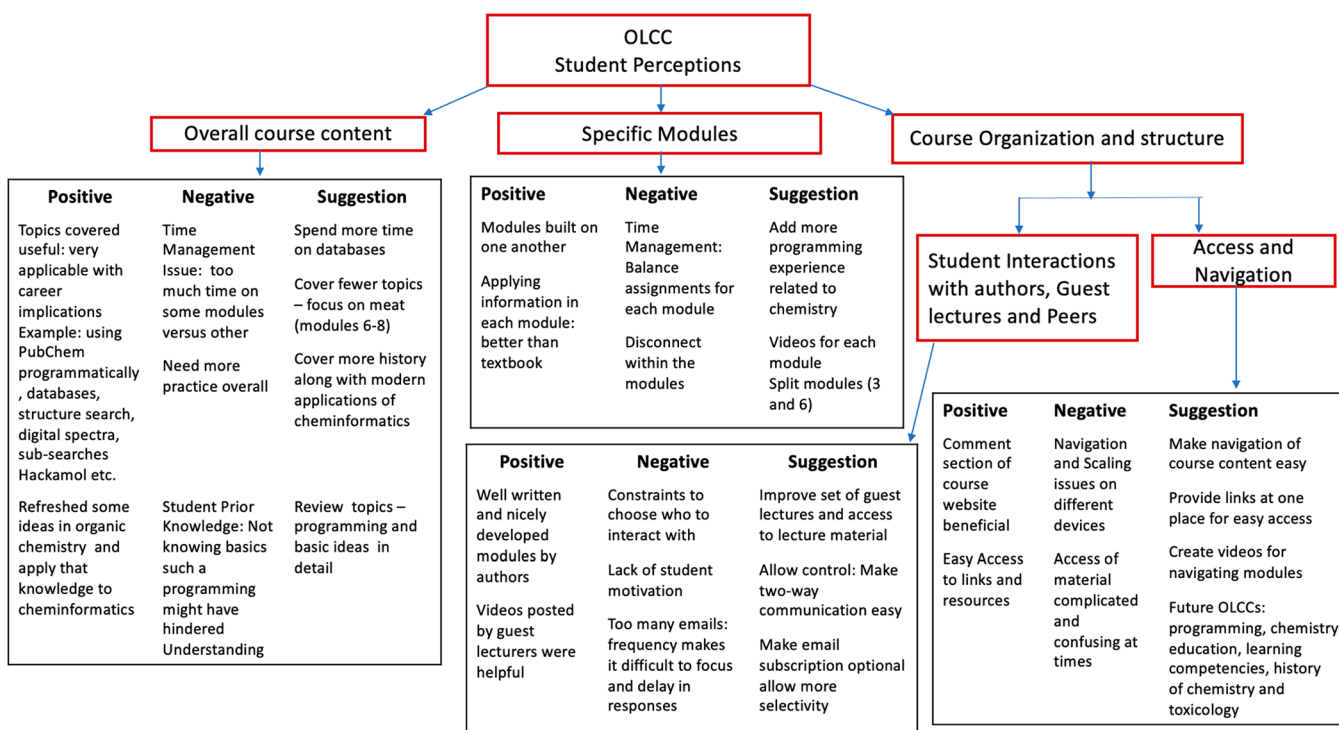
OLCC
Student Perceptions

Overall course content

| Positive | Negative | Suggestion |
|---|---|---|
| Topics covered useful: very applicable with career implications Example: using PubChem programmatically, databases, structure search, digital spectra, sub-searches Hackamol etc. | Time Management Issue: too much time on some modules versus other | Spend more time on databases |
| | Need more practice overall | Cover fewer topics – focus on meat (modules 6-8) |
| | | Cover more history along with modern applications of cheminformatics |
| Refreshed some ideas in organic chemistry and apply that knowledge to cheminformatics | Student Prior Knowledge: Not knowing basics such a programming might have hindered Understanding | Review topics – programming and basic ideas in detail |

Specific Modules

| Positive | Negative | Suggestion |
|---|---|---|
| Modules built on one another | Time Management: Balance assignments for each module | Add more programming experience related to chemistry |
| Applying information in each module: better than textbook | Disconnect within the modules | Videos for each module Split modules (3 and 6) |

Course Organization and structure

Student Interactions with authors, Guest lectures and Peers

| Positive | Negative | Suggestion |
|---|---|---|
| Well written and nicely developed modules by authors | Constraints to choose who to interact with | Improve set of guest lectures and access to lecture material |
| Videos posted by guest lecturers were helpful | Lack of student motivation | Allow control: Make two-way communication easy |
| | Too many emails: frequency makes it difficult to focus and delay in responses | Make email subscription optional allow more selectivity |

Access and Navigation

| Positive | Negative | Suggestion |
|---|---|---|
| Comment section of course website beneficial | Navigation and Scaling issues on different devices | Make navigation of course content easy |
| Easy Access to links and resources | Access of material complicated and confusing at times | Provide links at one place for easy access |
| | | Create videos for navigating modules |
| | | Future OLCCs: programming, chemistry education, learning competencies, history of chemistry and toxicology |